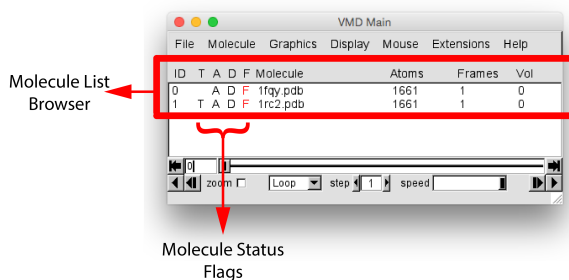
VMD Main

File Molecule Graphics Display Mouse Extensions Help

| ID | T | A | D | F | Molecule | Atoms | Frames | Vol |
|---|---|---|---|---|---|---|---|---|
| 0 | | A | D | F | 1fqy.pdb | 1661 | 1 | 0 |
| 1 | T | A | D | F | 1rc2.pdb | 1661 | 1 | 0 |

Molecule List Browser

0

zoom

Loop

step 1

speed

Molecule Status Flags